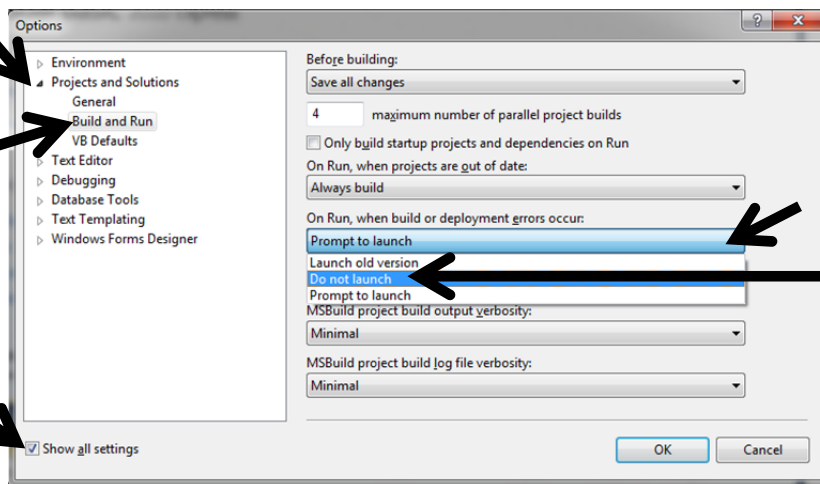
Options

?

X

Environment

Projects and Solutions

General

Build and Run

VB Defaults

Text Editor

Debugging

Database Tools

Text Templating

Windows Forms Designer

Before building:

Save all changes

4 maximum number of parallel project builds

Only build startup projects and dependencies on Run

On Run, when projects are out of date:

Always build

On Run, when build or deployment errors occur:

Prompt to launch

Launch old version

Do not launch

Prompt to launch

MSBuild project build output verbosity:

Minimal

MSBuild project build log file verbosity:

Minimal

Show all settings

OK

Cancel